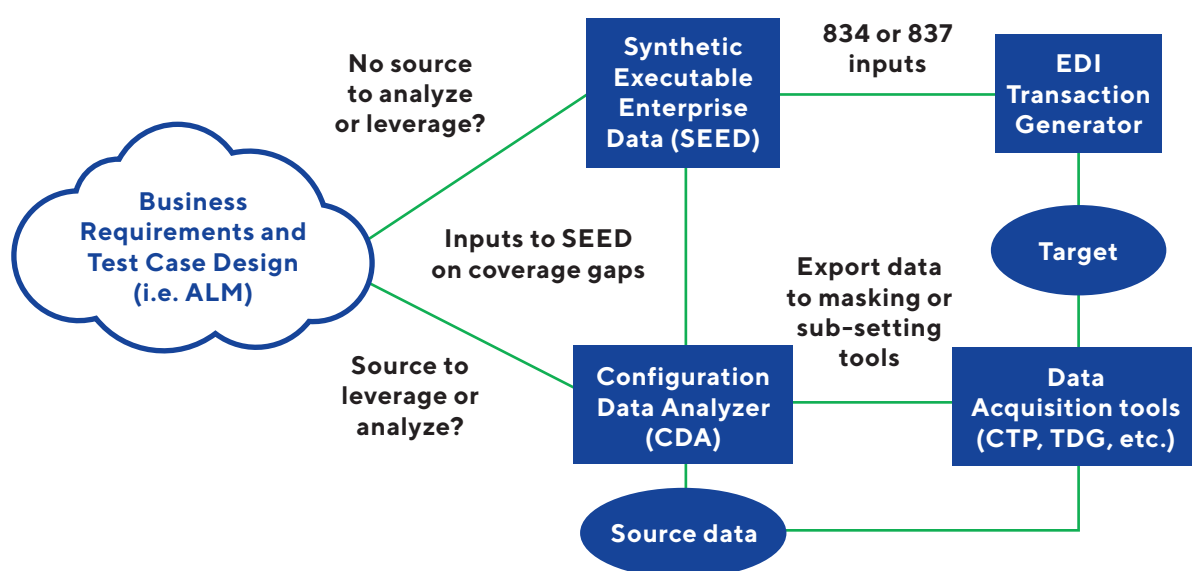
Business Requirements and Test Case Design (i.e. ALM)

No source to analyze or leverage?

Synthetic Executable Enterprise Data (SEED)

834 or 837 inputs

EDI Transaction Generator

Target

Inputs to SEED on coverage gaps

Export data to masking or sub-setting tools

Source to leverage or analyze?

Configuration Data Analyzer (CDA)

Data Acquisition tools (CTP, TDG, etc.)

Source data